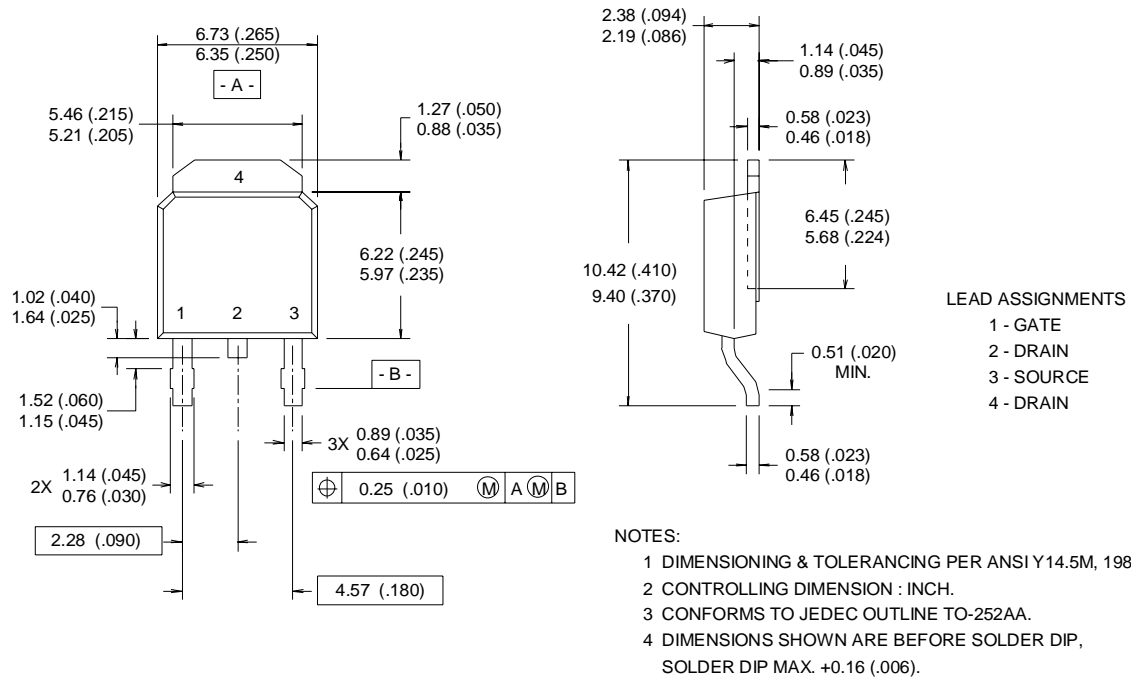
6.73 (.265)
6.35 (.250)

- A -

5.46 (.215)
5.21 (.205)

1.27 (.050)
0.88 (.035)

4

6.22 (.245)
5.97 (.235)

1.02 (.040)
1.64 (.025)

1 2 3

- B -

1.52 (.060)
1.15 (.045)

3X 0.89 (.035)
0.64 (.025)

2X 1.14 (.045)
0.76 (.030)

| $\oplus$ | 0.25 (.010) | Ⓜ | A Ⓜ | B |
|---|---|---|---|---|

2.28 (.090)

4.57 (.180)

2.38 (.094)
2.19 (.086)

1.14 (.045)
0.89 (.035)

0.58 (.023)
0.46 (.018)

6.45 (.245)
5.68 (.224)

10.42 (.410)
9.40 (.370)

0.51 (.020)
MIN.

0.58 (.023)
0.46 (.018)

LEAD ASSIGNMENTS
1 - GATE
2 - DRAIN
3 - SOURCE
4 - DRAIN

NOTES:
1 DIMENSIONING & TOLERANCING PER ANSI Y14.5M, 198
2 CONTROLLING DIMENSION : INCH.
3 CONFORMS TO JEDEC OUTLINE TO-252AA.
4 DIMENSIONS SHOWN ARE BEFORE SOLDER DIP, SOLDER DIP MAX. +0.16 (.006).